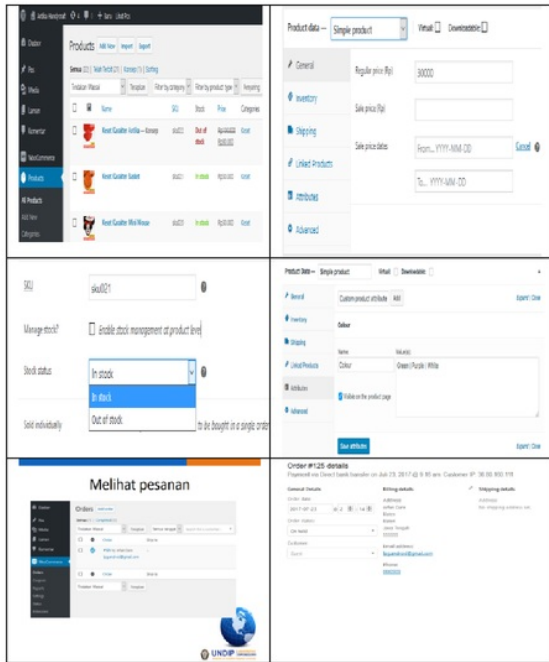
Products Add New Import Export

Dasbor

Pos

Media

Laman

Komentar

WooCommerce

Products

All Products

Add New

Categories

Name SKU Stock Price Categories

Kaos Kutu Oke Tee Sku001 Out of stock

Kaos Kutu Oke In stock

Kaos Kutu Oke In stock

Product data — Simple product Virtual Downloadable

General

Inventory

Shipping

Linked Products

Attributes

Advanced

Regular price (Rp) 90000

Sale price (Rp)

Sale price dates From… YYYY-MM-DD Cancel

To… YYYY-MM-DD

SKU sku0021

Manage stock? Enable stock management at product level

Stock status In stock

In stock

Out of stock

Sold individually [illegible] to be bought in a single order

Product data — Simple product Virtual Downloadable

General

Inventory

Shipping

Linked Products

Attributes

Advanced

Custom product attribute Add

Expand / Close

Colour

Name Value(s)

Colour Green | Purple | White

Visible on the product page

Save attributes

Expand / Close

Melihat pesanan

Orders

Order #125 details

Payment via Direct bank transfer on Jul 19, 2017 @ 9:40 am. Customer IP: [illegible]

General Details

Order date

Order status

Customer

Billing details

Address

Email address

Phone

Shipping details

Address

UNDIP